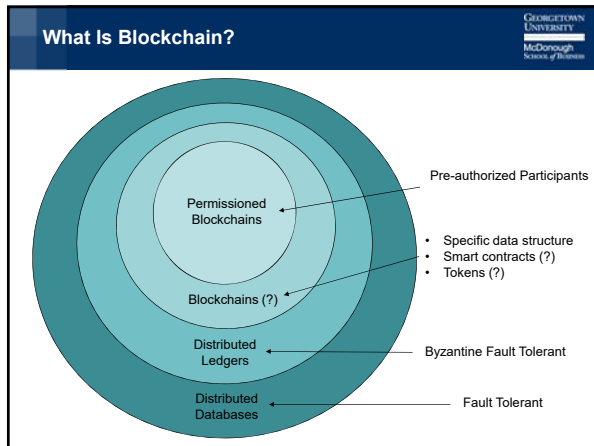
What Is Blockchain?

Georgetown University
McDonough School of Business

Permissioned Blockchains

Blockchains (?)

Distributed Ledgers

Distributed Databases

Pre-authorized Participants

- Specific data structure
- Smart contracts (?)
- Tokens (?)

Byzantine Fault Tolerant

Fault Tolerant